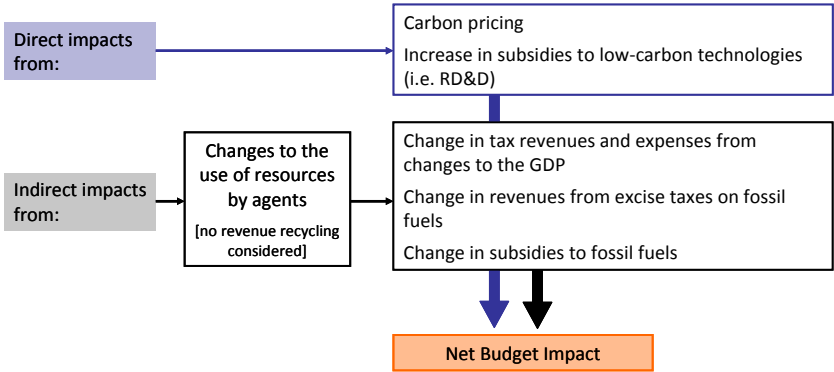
Direct impacts from:

Carbon pricing

Increase in subsidies to low-carbon technologies (i.e. RD&D)

Indirect impacts from:

Changes to the use of resources by agents

[no revenue recycling considered]

Change in tax revenues and expenses from changes to the GDP

Change in revenues from excise taxes on fossil fuels

Change in subsidies to fossil fuels

Net Budget Impact